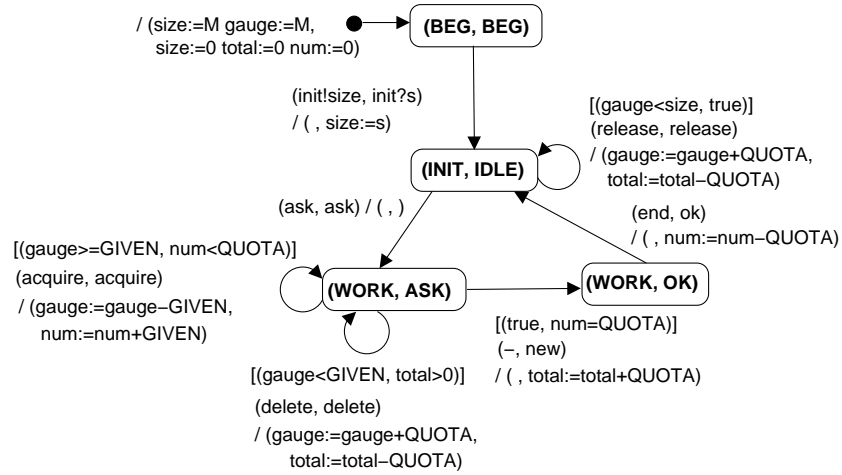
/ (size:=M gauge:=M, size:=0 total:=0 num:=0)

(BEG, BEG)

(init!size, init?s) / ( , size:=s)

[(gauge<size, true)] (release, release) / (gauge:=gauge+QUOTA, total:=total−QUOTA)

(INIT, IDLE)

(ask, ask) / ( , )

(end, ok) / ( , num:=num−QUOTA)

[(gauge>=GIVEN, num<QUOTA)] (acquire, acquire) / (gauge:=gauge−GIVEN, num:=num+GIVEN)

(WORK, ASK)

(WORK, OK)

[(true, num=QUOTA)] (–, new) / ( , total:=total+QUOTA)

[(gauge<GIVEN, total>0)] (delete, delete) / (gauge:=gauge+QUOTA, total:=total−QUOTA)